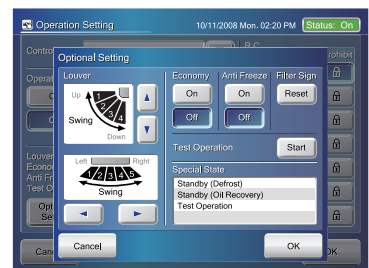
Operation Setting
10/11/2008 Mon. 02:20 PM
Status: On

Contro
R.C.
rohibit
Operat
C
C
Louver
Econo
Anti Fr
Test O
Opt
Se
Canc
OK

Optional Setting

Louver
Up
1
2
3
4
Swing
Down
▲
▼
Left
Right
1
2
3
4
5
Swing
◄
►

Economy
On
Off
Anti Freeze
On
Off
Filter Sign
Reset

Test Operation
Start

Special State
Standby (Defrost)
Standby (Oil Recovery)
Test Operation

Cancel
OK